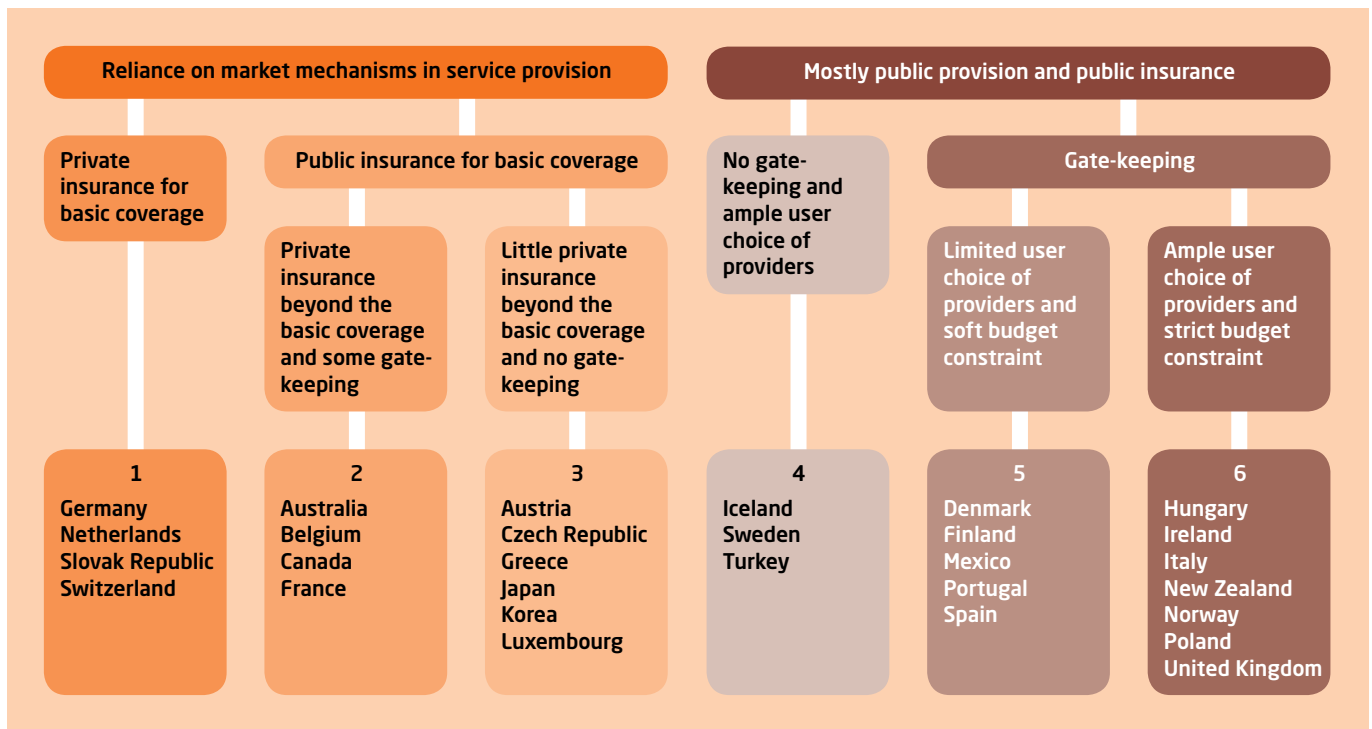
Reliance on market mechanisms in service provision

Private insurance for basic coverage

Public insurance for basic coverage

Private insurance beyond the basic coverage and some gatekeeping

Little private insurance beyond the basic coverage and no gatekeeping

1
Germany
Netherlands
Slovak Republic
Switzerland

2
Australia
Belgium
Canada
France

3
Austria
Czech Republic
Greece
Japan
Korea
Luxembourg

Mostly public provision and public insurance

No gatekeeping and ample user choice of providers

Gate-keeping

Limited user choice of providers and soft budget constraint

Ample user choice of providers and strict budget constraint

4
Iceland
Sweden
Turkey

5
Denmark
Finland
Mexico
Portugal
Spain

6
Hungary
Ireland
Italy
New Zealand
Norway
Poland
United Kingdom